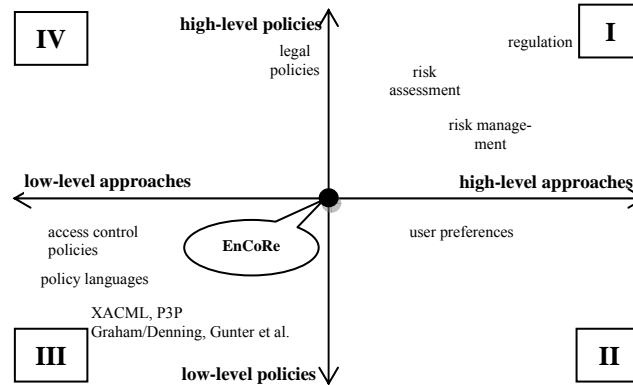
IV

high-level policies

I

legal policies

regulation

risk assessment

risk management

low-level approaches

high-level approaches

access control policies

EnCoRe

user preferences

policy languages

XACML, P3P
Graham/Denning, Gunter et al.

III

low-level policies

II